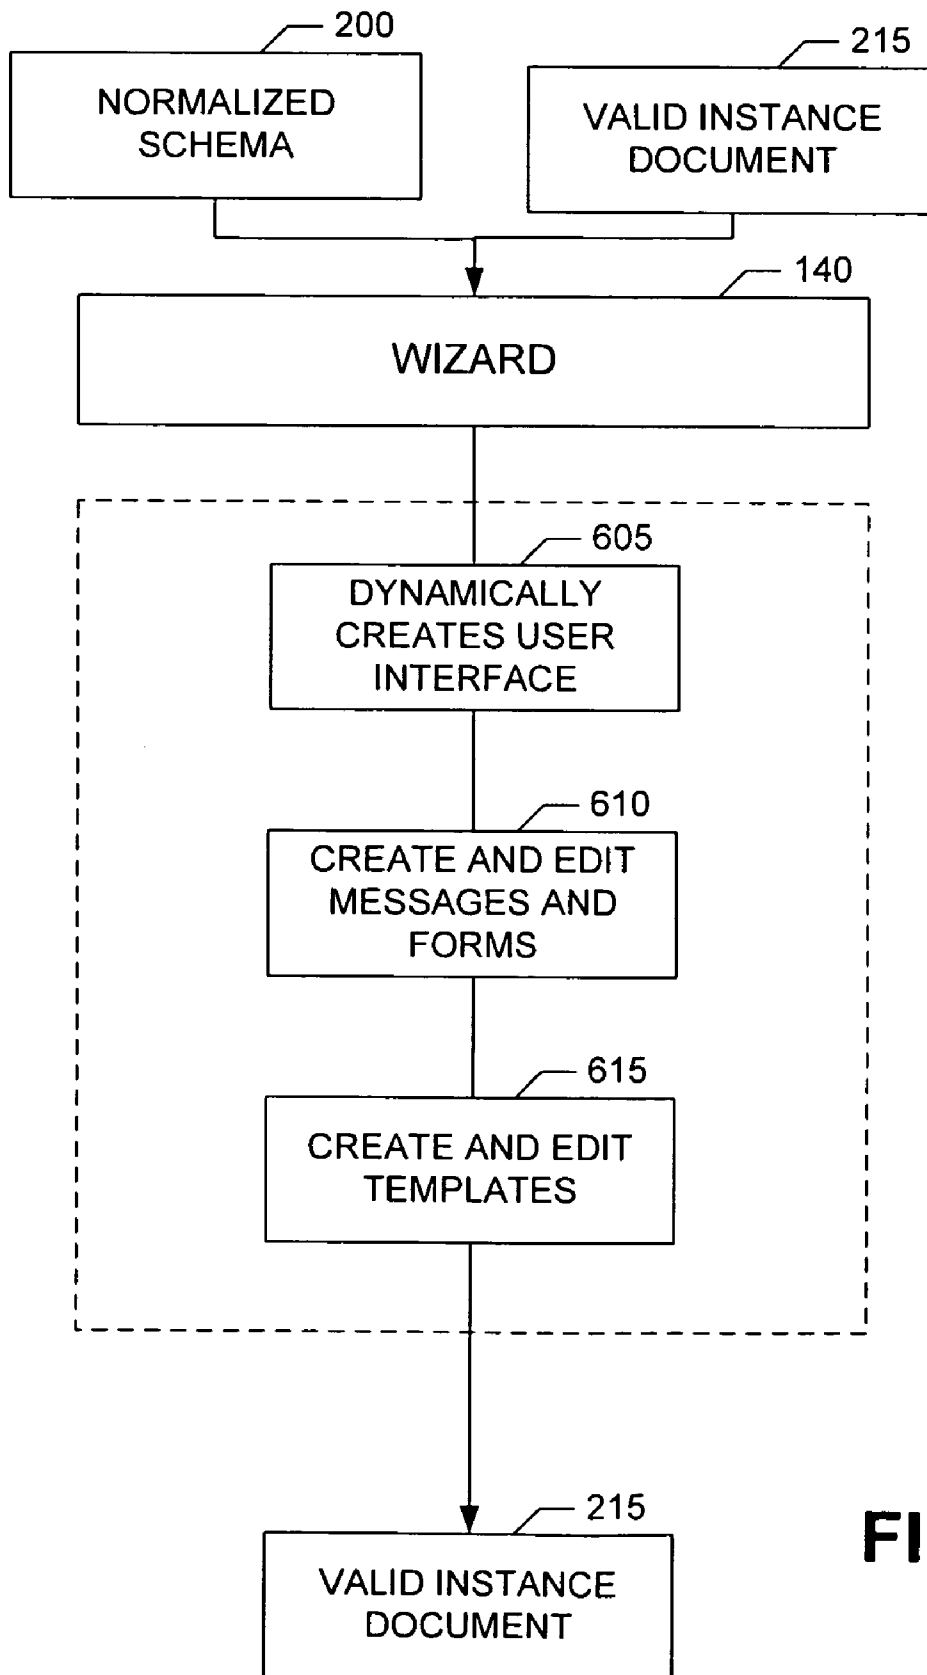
200
NORMALIZED SCHEMA

215
VALID INSTANCE DOCUMENT

140
WIZARD

605
DYNAMICALLY CREATES USER INTERFACE

610
CREATE AND EDIT MESSAGES AND FORMS

615
CREATE AND EDIT TEMPLATES

215
VALID INSTANCE DOCUMENT

FI